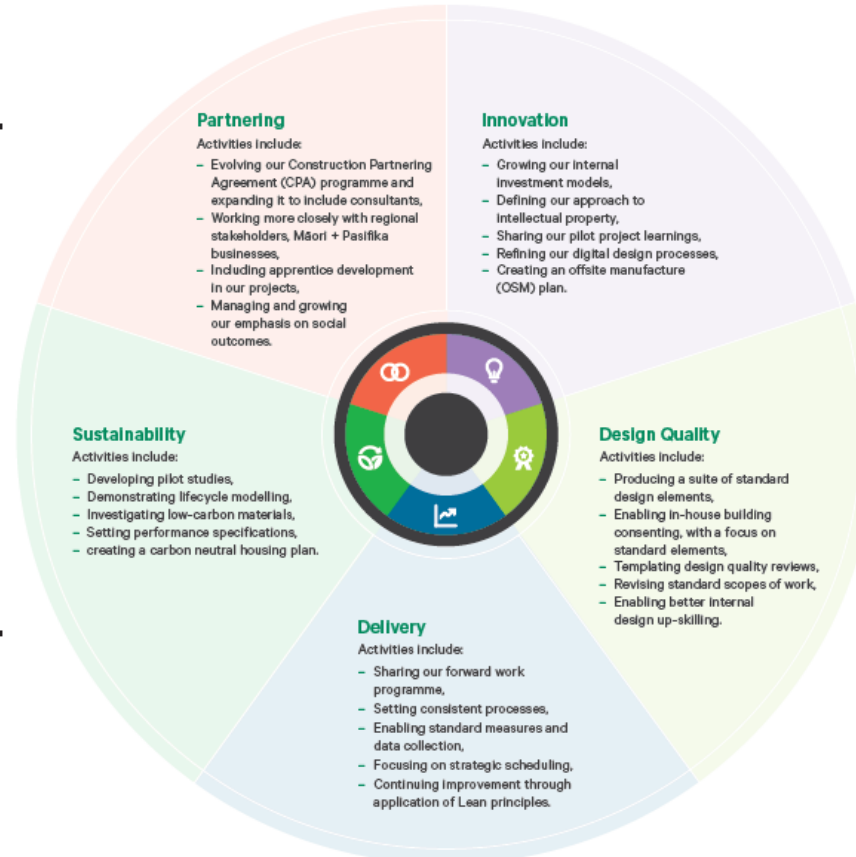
Partnering
Activities include:
– Evolving our Construction Partnering Agreement (CPA) programme and expanding it to include consultants,
– Working more closely with regional stakeholders, Māori + Pasifika businesses,
– Including apprentice development in our projects,
– Managing and growing our emphasis on social outcomes.

Innovation
Activities include:
– Growing our internal investment models,
– Defining our approach to intellectual property,
– Sharing our pilot project learnings,
– Refining our digital design processes,
– Creating an offsite manufacture (OSM) plan.

Sustainability
Activities include:
– Developing pilot studies,
– Demonstrating lifecycle modelling,
– Investigating low-carbon materials,
– Setting performance specifications,
– creating a carbon neutral housing plan.

Design Quality
Activities include:
– Producing a suite of standard design elements,
– Enabling in-house building consenting, with a focus on standard elements,
– Templating design quality reviews,
– Revising standard scopes of work,
– Enabling better internal design up-skilling.

Delivery
Activities include:
– Sharing our forward work programme,
– Setting consistent processes,
– Enabling standard measures and data collection,
– Focusing on strategic scheduling,
– Continuing improvement through application of Lean principles.